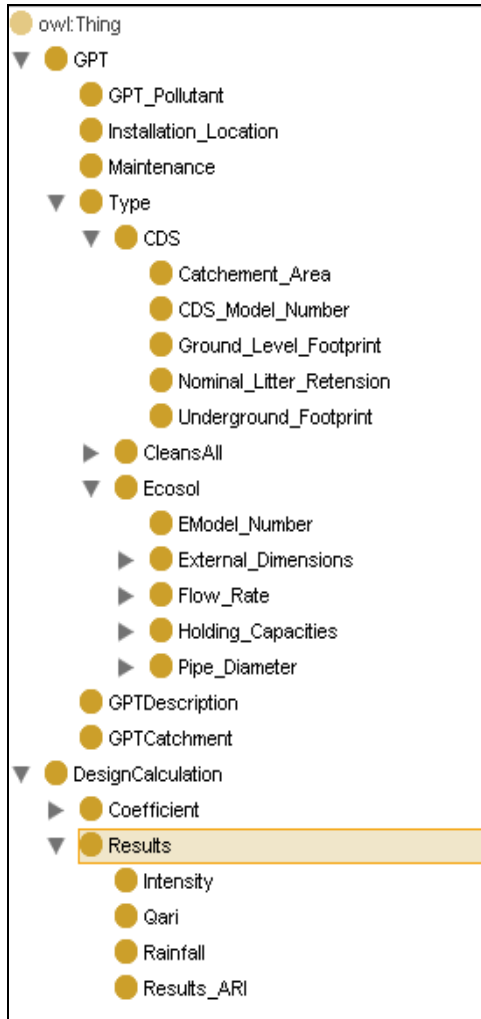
owl:Thing
GPT
GPT_Pollutant
Installation_Location
Maintenance
Type
CDS
Catchement_Area
CDS_Model_Number
Ground_Level_Footprint
Nominal_Litter_Retension
Underground_Footprint
CleansAll
Ecosol
EModel_Number
External_Dimensions
Flow_Rate
Holding_Capacities
Pipe_Diameter
GPTDescription
GPTCatchment
DesignCalculation
Coefficient
Results
Intensity
Qari
Rainfall
Results_ARI